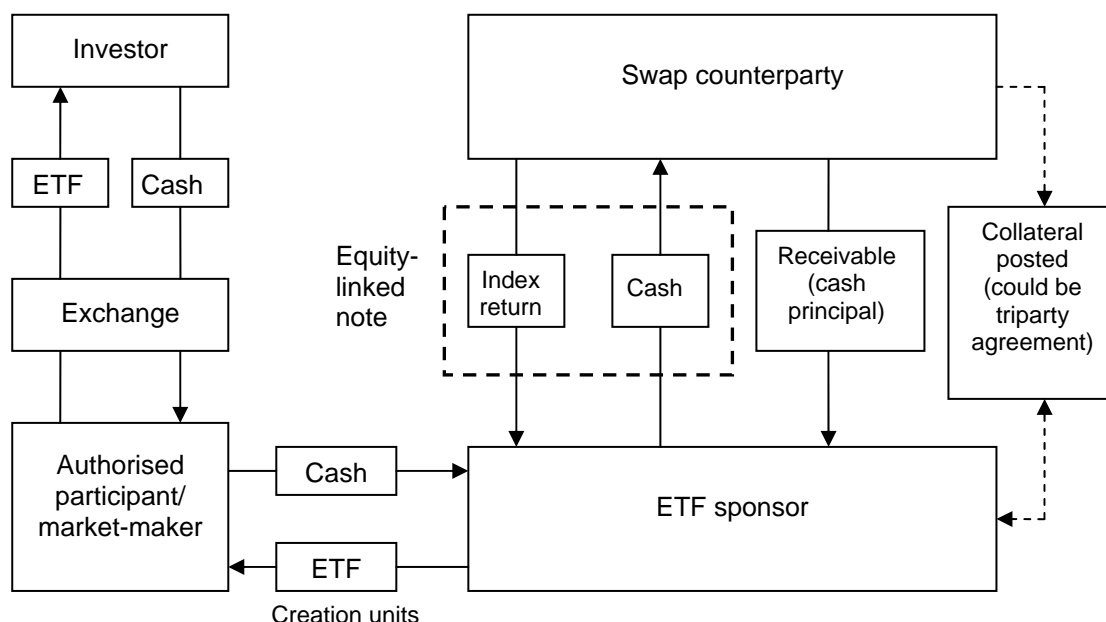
Investor

ETF

Cash

Exchange

Authorised participant/ market-maker

Cash

ETF

Creation units

Swap counterparty

Equity-linked note

Index return

Cash

Receivable (cash principal)

Collateral posted (could be triparty agreement)

ETF sponsor